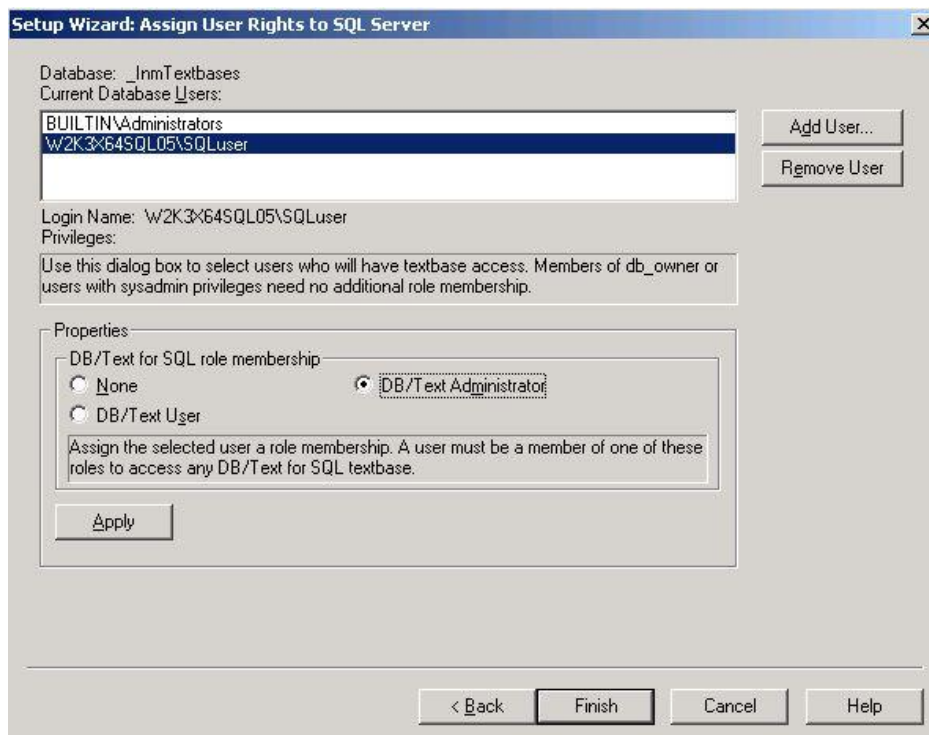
Setup Wizard: Assign User Rights to SQL Server

Database: _InmTextbases
Current Database Users:

BUILTIN\Administrators
W2K3X64SQL05\SQLuser

Add User...

Remove User

Login Name: W2K3X64SQL05\SQLuser
Privileges:

Use this dialog box to select users who will have textbase access. Members of db_owner or users with sysadmin privileges need no additional role membership.

Properties

DB/Text for SQL role membership

None

DB/Text Administrator

DB/Text User

Assign the selected user a role membership. A user must be a member of one of these roles to access any DB/Text for SQL textbase.

Apply

< Back

Finish

Cancel

Help